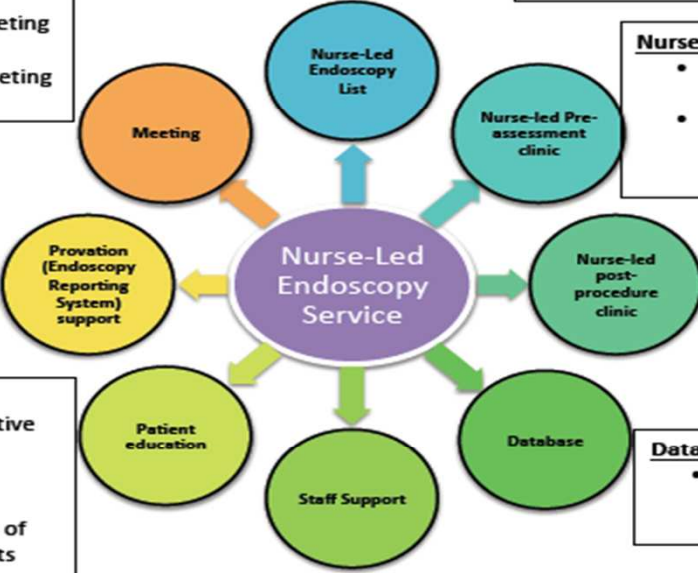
eting

eting

Nurse-Led Endoscopy List

Meeting

Nurse-led Pre-assessment clinic

Nurse

Provation (Endoscopy Reporting System) support

Nurse-Led Endoscopy Service

Nurse-led post-procedure clinic

tive

of
ts

Patient education

Staff Support

Database

Data